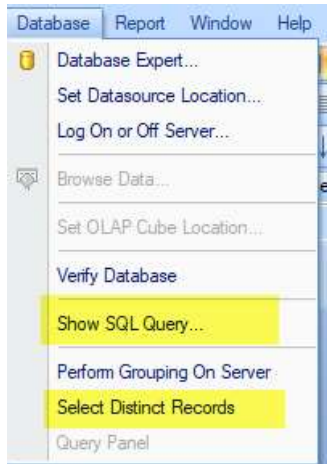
Database Report Window Help

Database Expert...
Set Datasource Location...
Log On or Off Server...
Browse Data...
Set OLAP Cube Location...
Verify Database
Show SQL Query...
Perform Grouping On Server
Select Distinct Records
Query Panel